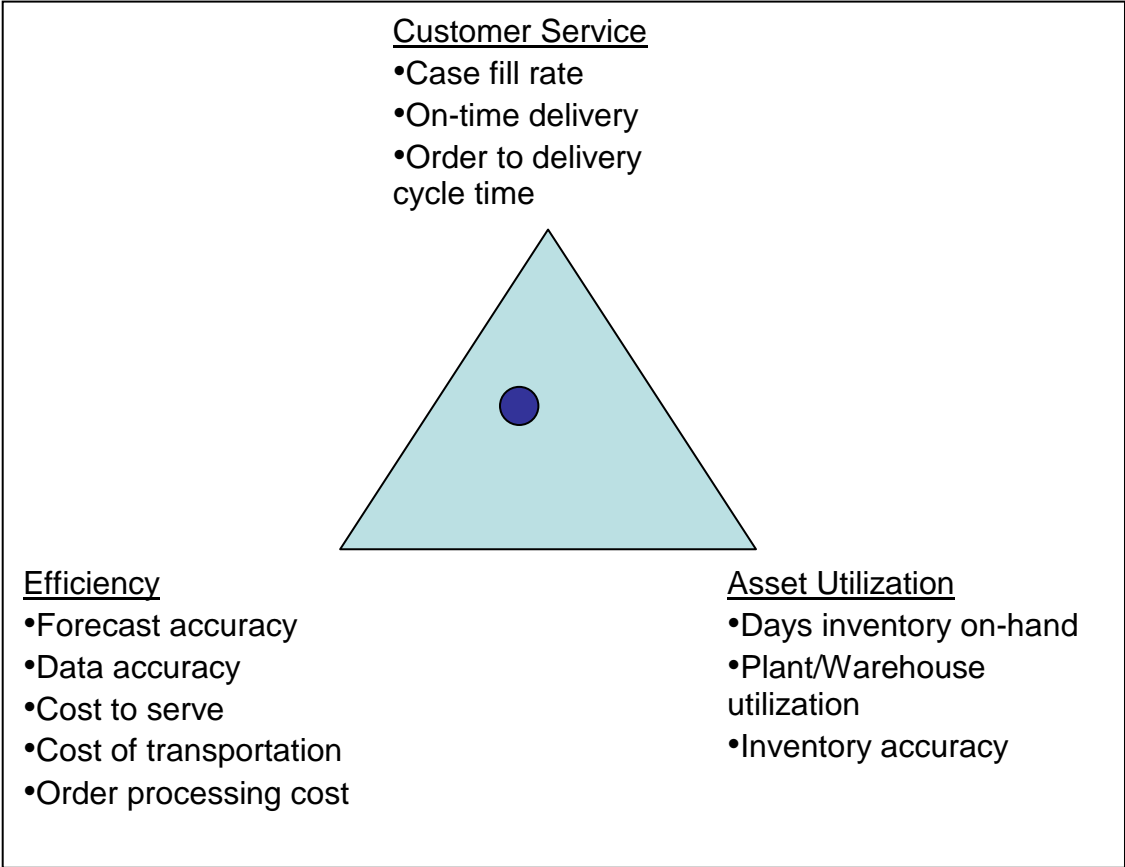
Customer Service
•Case fill rate
•On-time delivery
•Order to delivery cycle time

Efficiency
•Forecast accuracy
•Data accuracy
•Cost to serve
•Cost of transportation
•Order processing cost

Asset Utilization
•Days inventory on-hand
•Plant/Warehouse utilization
•Inventory accuracy